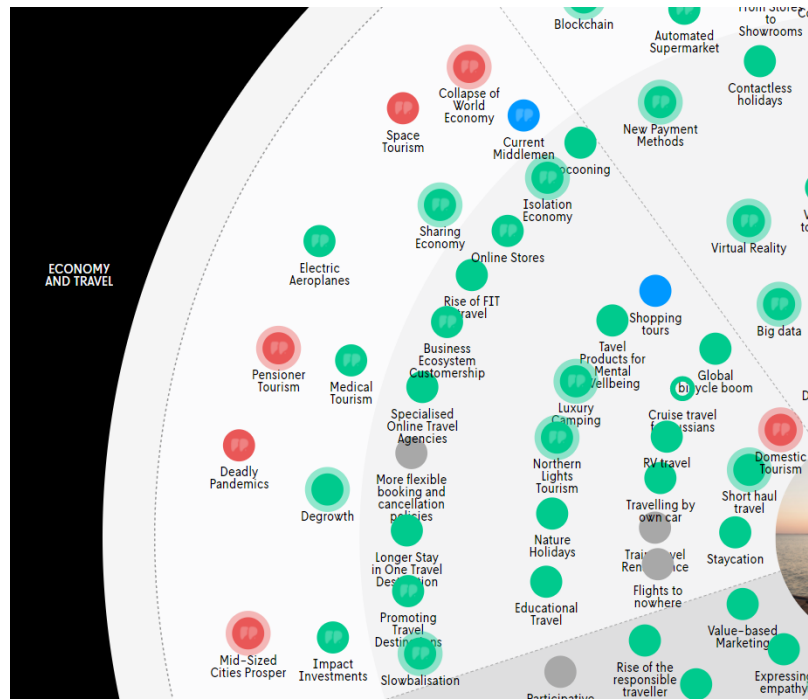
ECONOMY AND TRAVEL

Blockchain
Automated Supermarket
From Stores to Showrooms
Contactless holidays
Collapse of World Economy
Space Tourism
Current Middlemen
Cocooning
New Payment Methods
Isolation Economy
Sharing Economy
Online Stores
Virtual Reality
Electric Aeroplanes
Rise of FIT Travel
Shopping tours
Big data
Business Ecosystem Customership
Tavel Products for Mental Wellbeing
Global bicycle boom
Pensioner Tourism
Medical Tourism
Luxury Camping
Specialised Online Travel Agencies
Cruise travel for Russians
Domestic Tourism
Deadly Pandemics
More flexible booking and cancellation policies
Northern Lights Tourism
RV travel
Degrowth
Short haul travel
Travelling by own car
Nature Holidays
Longer Stay in One Travel Destination
Train Travel Renaissance
Staycation
Educational Travel
Flights to nowhere
Promoting Travel Destinations
Value-based Marketing
Mid-Sized Cities Prosper
Impact Investments
Slowbalisation
Participative
Rise of the responsible traveller
Expressing empathy